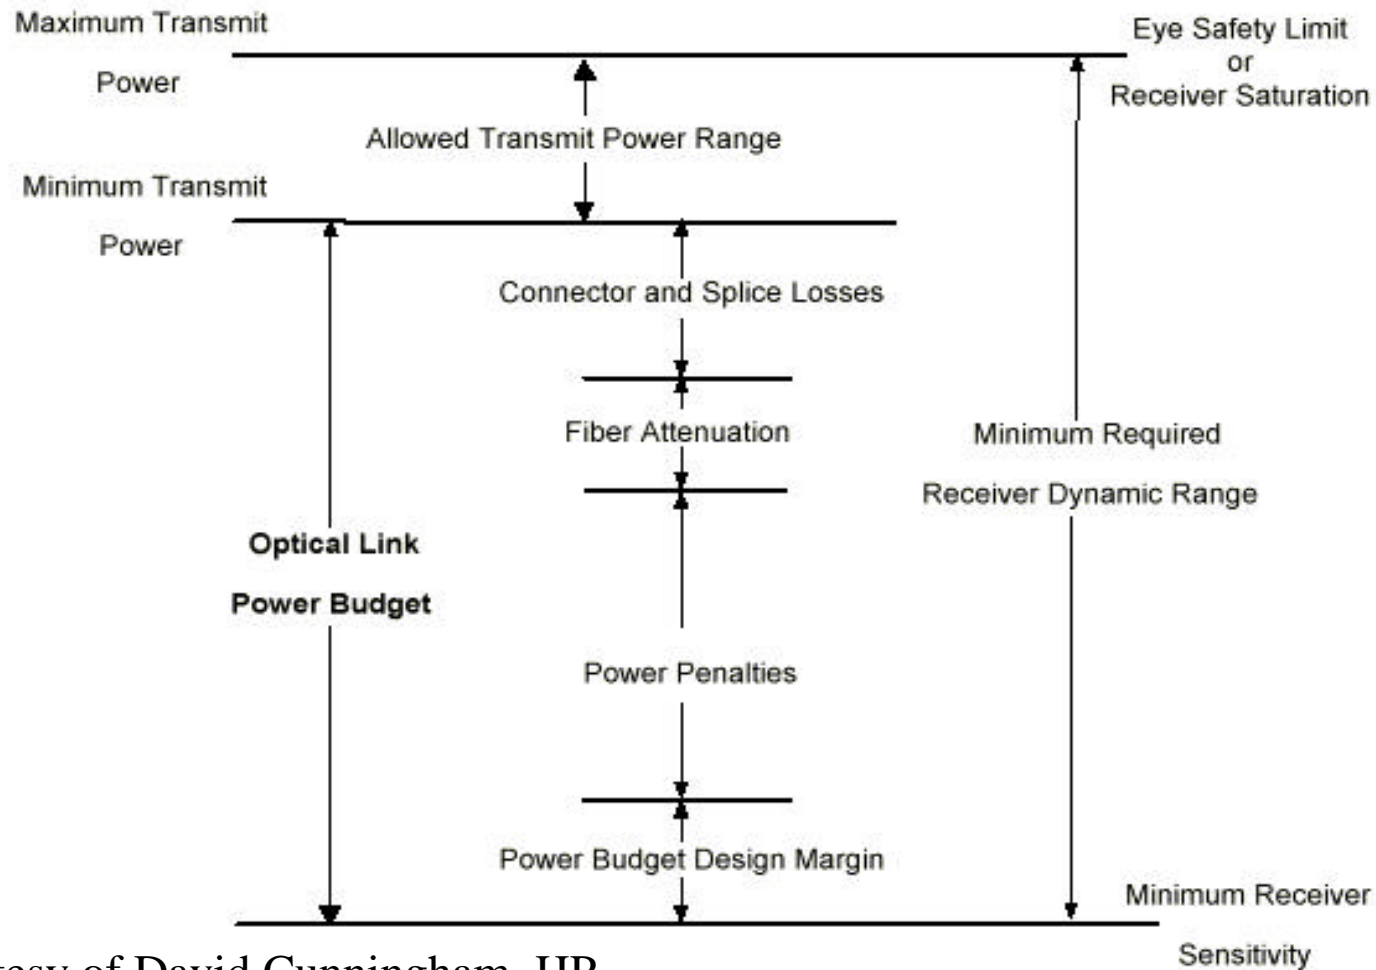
Maximum Transmit

Power

Eye Safety Limit
or
Receiver Saturation

Allowed Transmit Power Range

Minimum Transmit

Power

Connector and Splice Losses

Fiber Attenuation

Minimum Required

Receiver Dynamic Range

Optical Link

Power Budget

Power Penalties

Power Budget Design Margin

Minimum Receiver

Sensitivity

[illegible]esy of David Cunningham, HP